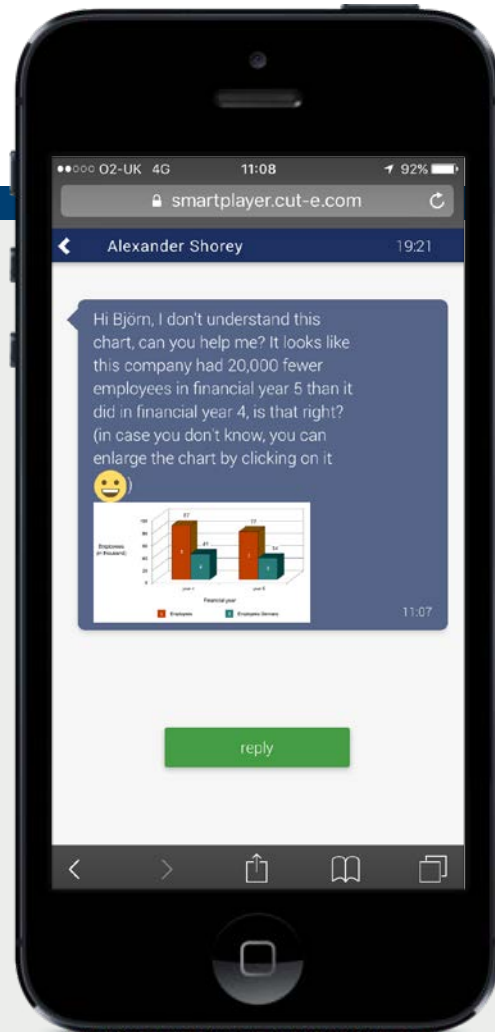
●●○○○ O2-UK 4G 11:08 92%

smartplayer.cut-e.com

Alexander Shorey 19:21

Hi Björn, I don't understand this chart, can you help me? It looks like this company had 20,000 fewer employees in financial year 5 than it did in financial year 4, is that right? (in case you don't know, you can enlarge the chart by clicking on it 😀)

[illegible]

11:07

reply